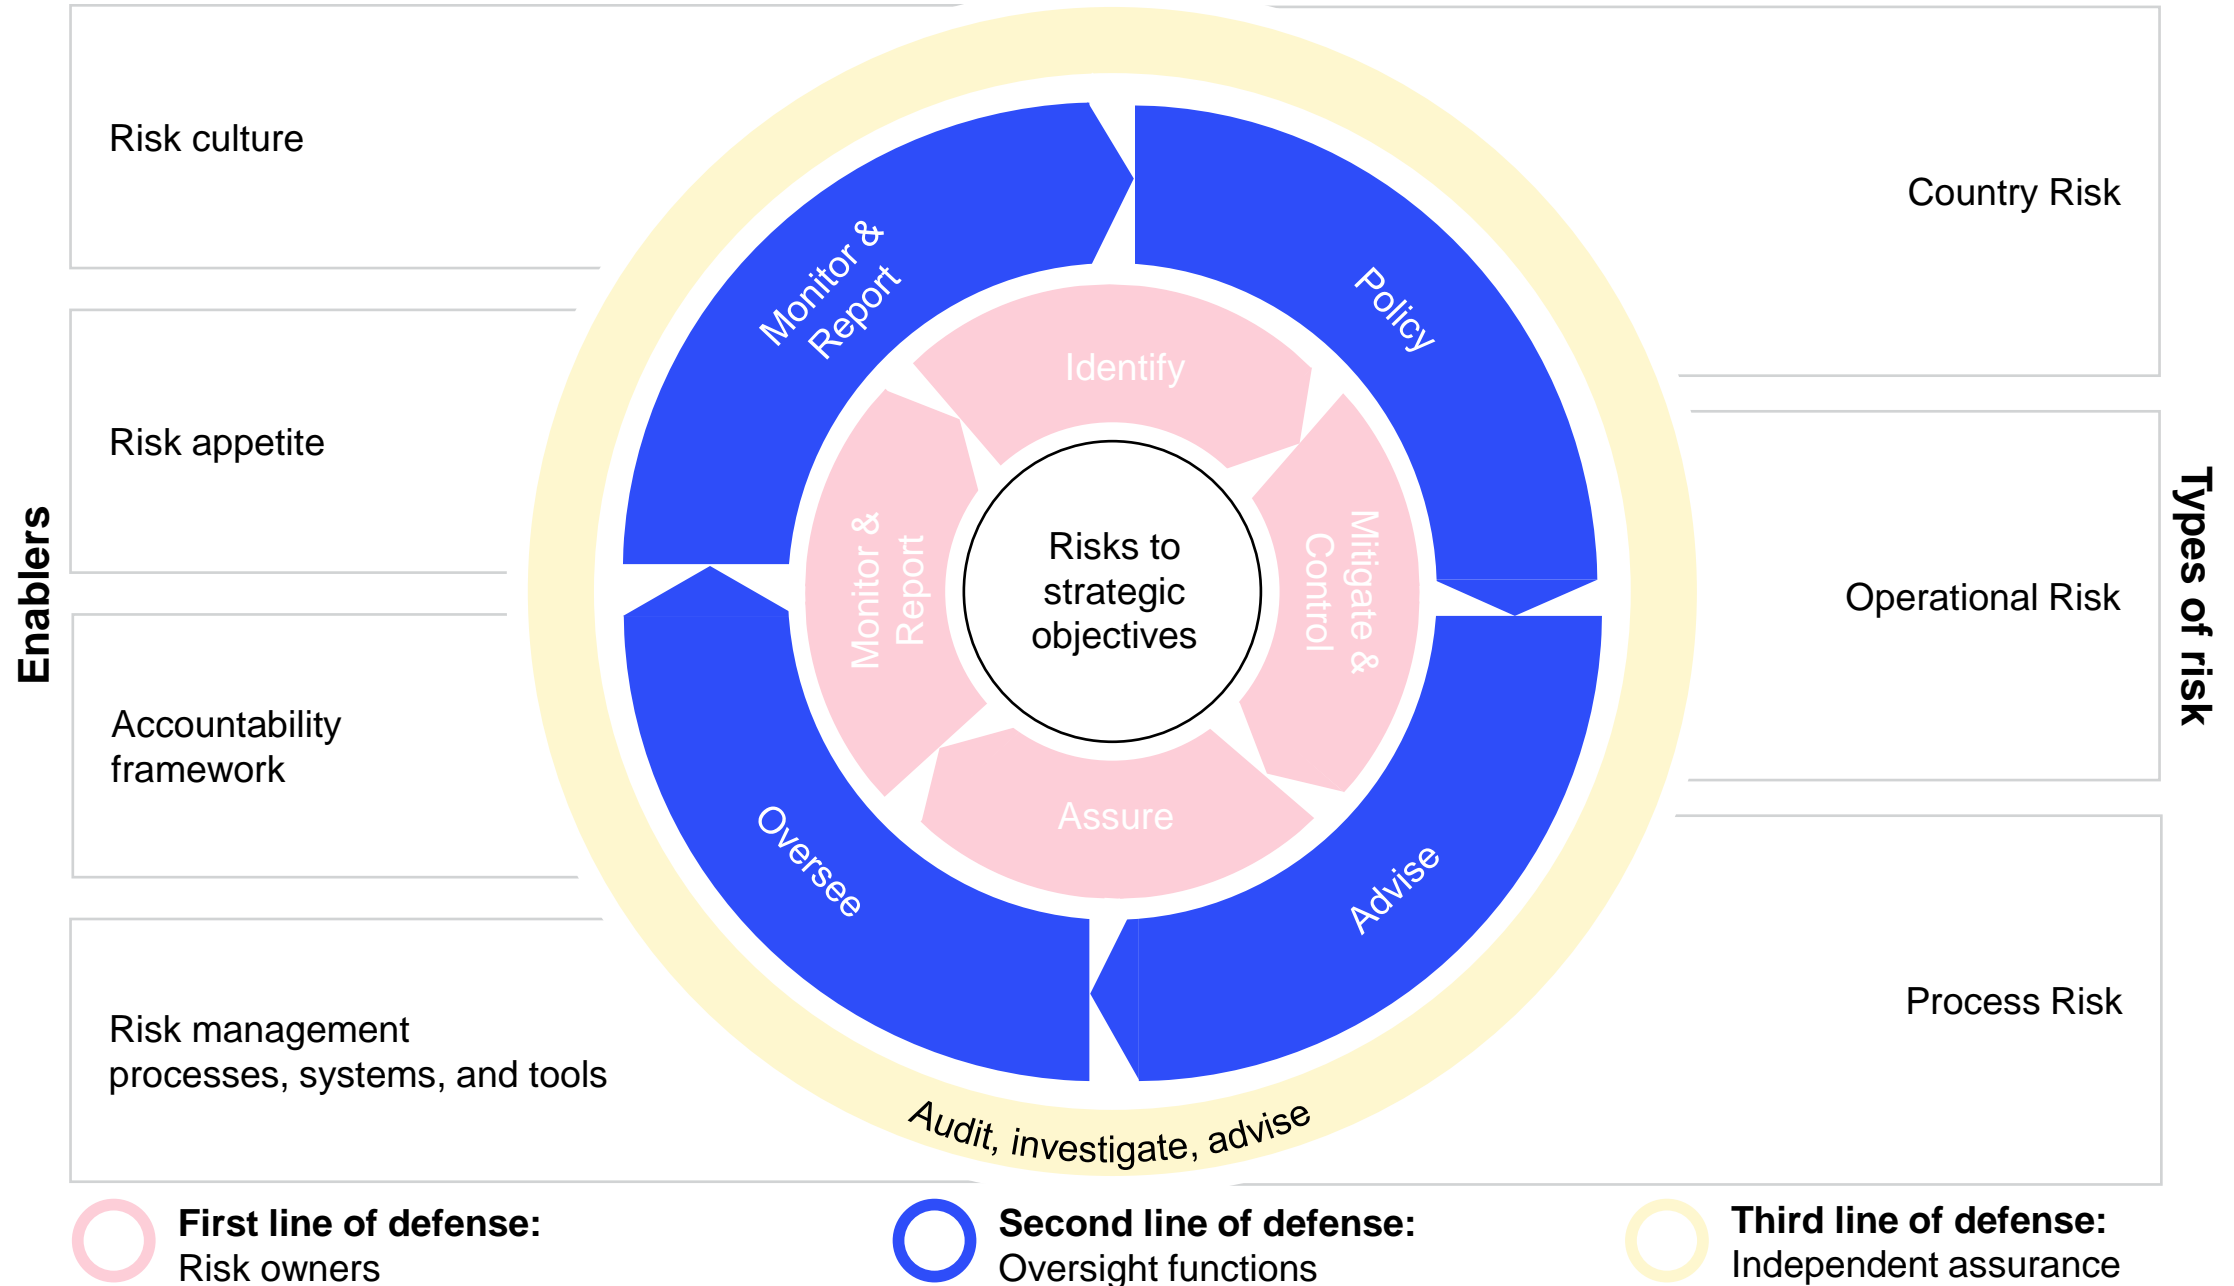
Enablers

Risk culture

Risk appetite

Accountability framework

Risk management processes, systems, and tools

Monitor & Report

Policy

Identify

Monitor & Report

Risks to strategic objectives

Mitigate & Control

Assure

Oversee

Advise

Audit, investigate, advise

Country Risk

Operational Risk

Process Risk

Types of risk

First line of defense: Risk owners

Second line of defense: Oversight functions

Third line of defense: Independent assurance